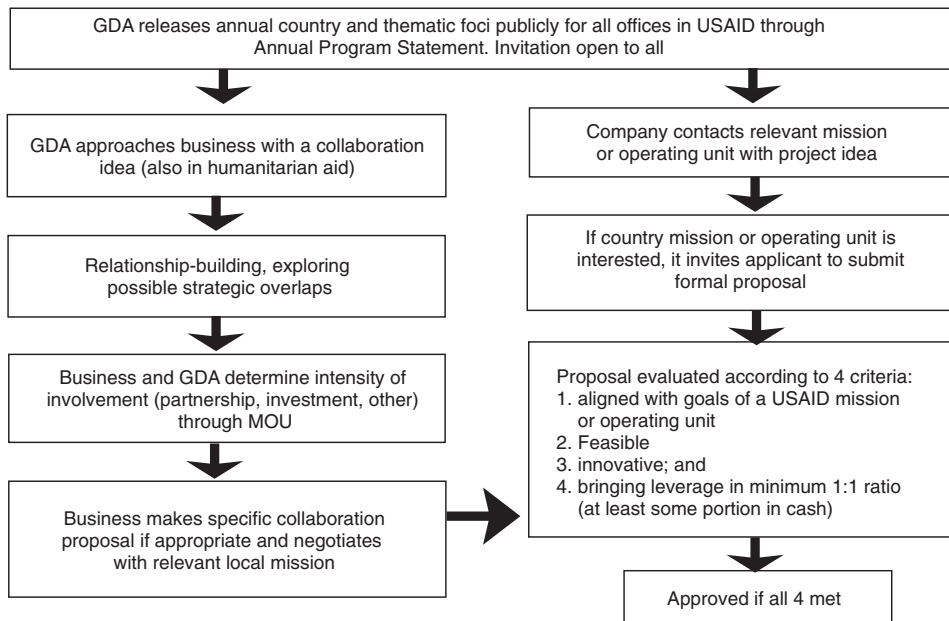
GDA releases annual country and thematic foci publicly for all offices in USAID through Annual Program Statement. Invitation open to all

GDA approaches business with a collaboration idea (also in humanitarian aid)

Relationship-building, exploring possible strategic overlaps

Business and GDA determine intensity of involvement (partnership, investment, other) through MOU

Business makes specific collaboration proposal if appropriate and negotiates with relevant local mission

Company contacts relevant mission or operating unit with project idea

If country mission or operating unit is interested, it invites applicant to submit formal proposal

Proposal evaluated according to 4 criteria:
1. aligned with goals of a USAID mission or operating unit
2. Feasible
3. innovative; and
4. bringing leverage in minimum 1:1 ratio (at least some portion in cash)

Approved if all 4 met